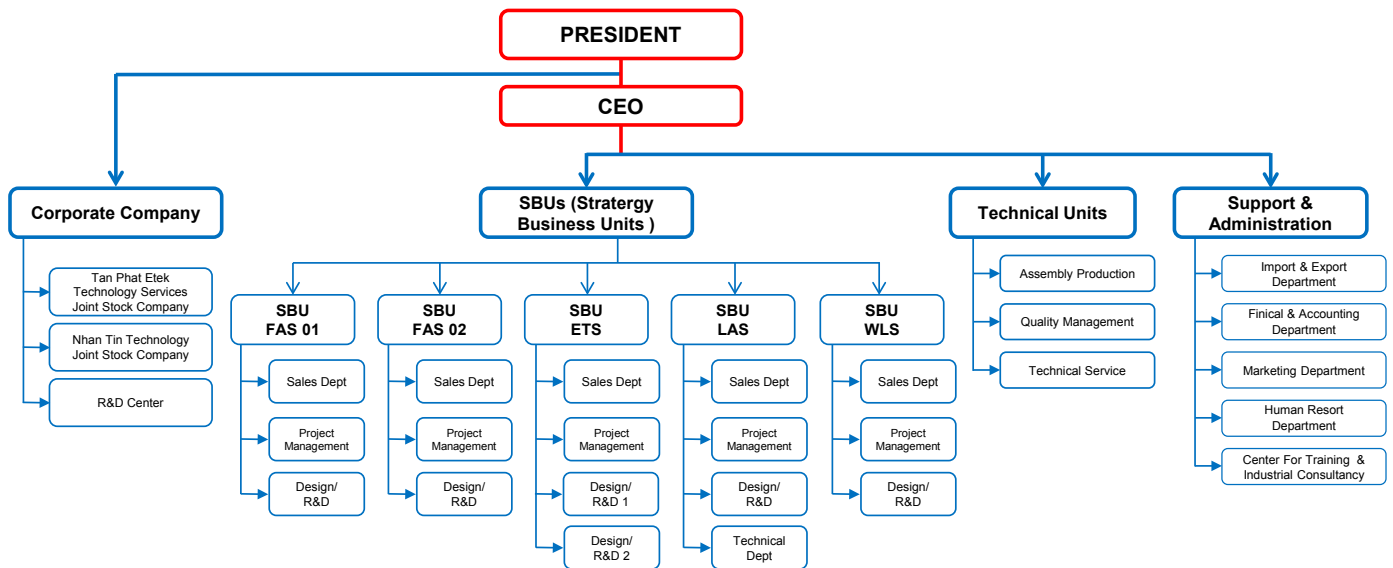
PRESIDENT

CEO

Corporate Company

Tan Phat Etek Technology Services Joint Stock Company

Nhan Tin Technology Joint Stock Company

R&D Center

SBUs (Strattergy Business Units )

SBU FAS 01

Sales Dept

Project Management

Design/ R&D

SBU FAS 02

Sales Dept

Project Management

Design/ R&D

SBU ETS

Sales Dept

Project Management

Design/ R&D 1

Design/ R&D 2

SBU LAS

Sales Dept

Project Management

Design/ R&D

Technical Dept

SBU WLS

Sales Dept

Project Management

Design/ R&D

Technical Units

Assembly Production

Quality Management

Technical Service

Support & Administration

Import & Export Department

Finical & Accounting Department

Marketing Department

Human Resort Department

Center For Training & Industrial Consultancy